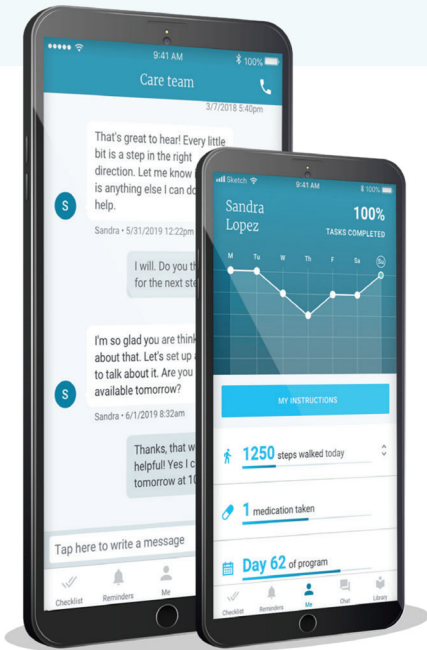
9:41 AM
100%
Care team
3/7/2018 5:40pm
That's great to hear! Every little bit is a step in the right direction. Let me know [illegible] is anything else I can do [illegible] help.
S
Sandra • 5/31/2019 12:22pm
I will. Do you th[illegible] for the next ste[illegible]
I'm so glad you are think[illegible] about that. Let's set up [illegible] to talk about it. Are you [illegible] available tomorrow?
S
Sandra • 6/1/2019 8:32am
Thanks, that w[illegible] helpful! Yes I c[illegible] tomorrow at 10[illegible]
Tap here to write a message
Checklist
Reminders
Me

Sketch
9:41 AM
100%
Sandra Lopez
100%
TASKS COMPLETED
M
Tu
W
Th
F
Sa
Su
MY INSTRUCTIONS
1250 steps walked today
1 medication taken
Day 62 of program
Checklist
Reminders
Me
Chat
Library